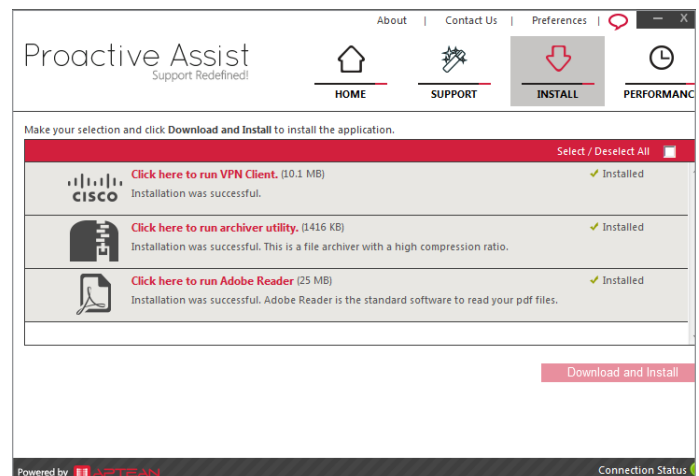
About | Contact Us | Preferences |

Proactive Assist
Support Redefined!

HOME
SUPPORT
INSTALL
PERFORMANC

Make your selection and click **Download and Install** to install the application.

Select / Deselect All

CISCO
Click here to run VPN Client. (10.1 MB)
Installation was successful.
✔ Installed

Click here to run archiver utility. (1416 KB)
Installation was successful. This is a file archiver with a high compression ratio.
✔ Installed

Click here to run Adobe Reader (25 MB)
Installation was successful. Adobe Reader is the standard software to read your pdf files.
✔ Installed

Download and Install

Powered by APTEAN
Connection Status